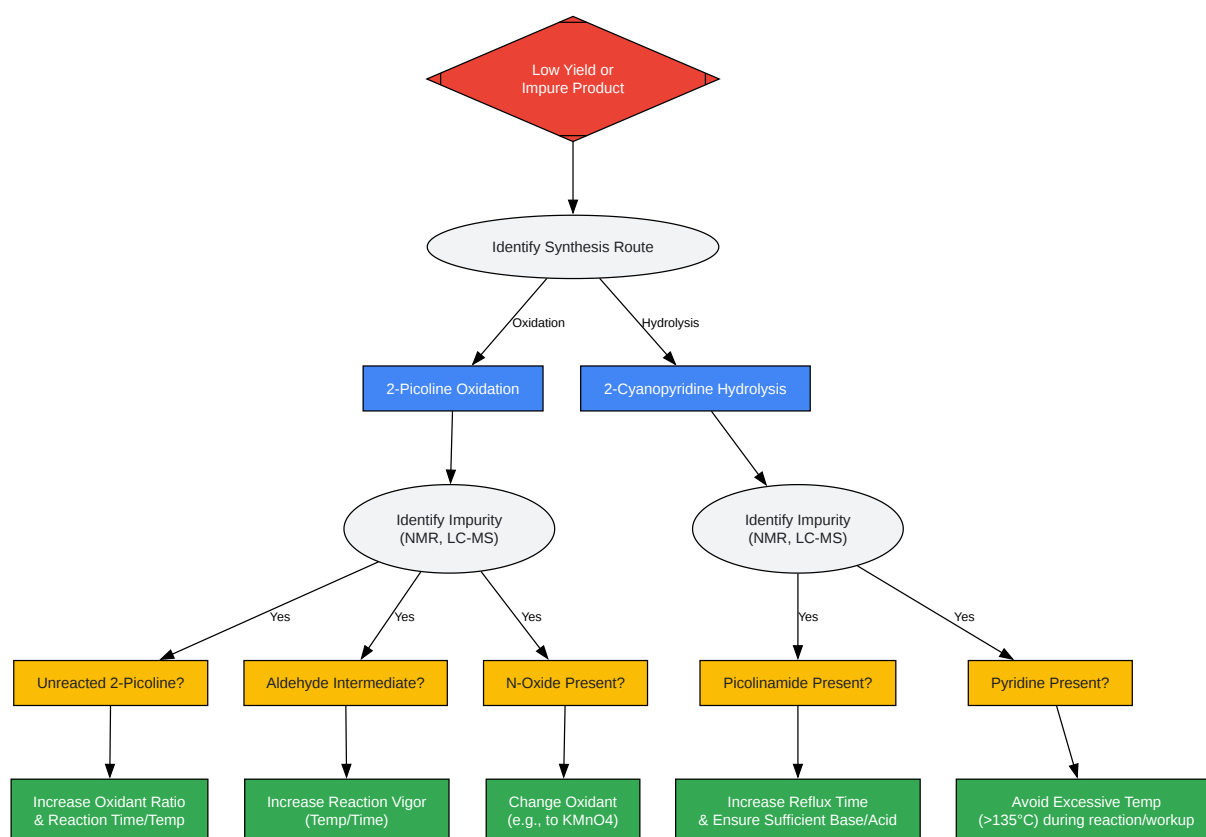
Low Yield or Impure Product

Identify Synthesis Route

Oxidation

Hydrolysis

2-Picoline Oxidation

2-Cyanopyridine Hydrolysis

Identify Impurity (NMR, LC-MS)

Identify Impurity (NMR, LC-MS)

Yes

Yes

Yes

Yes

Yes

Unreacted 2-Picoline?

Aldehyde Intermediate?

N-Oxide Present?

Picolinamide Present?

Pyridine Present?

Increase Oxidant Ratio & Reaction Time/Temp

Increase Reaction Vigor (Temp/Time)

Change Oxidant (e.g., to $KMnO_4$)

Increase Reflux Time & Ensure Sufficient Base/Acid

Avoid Excessive Temp (>135°C) during reaction/workup